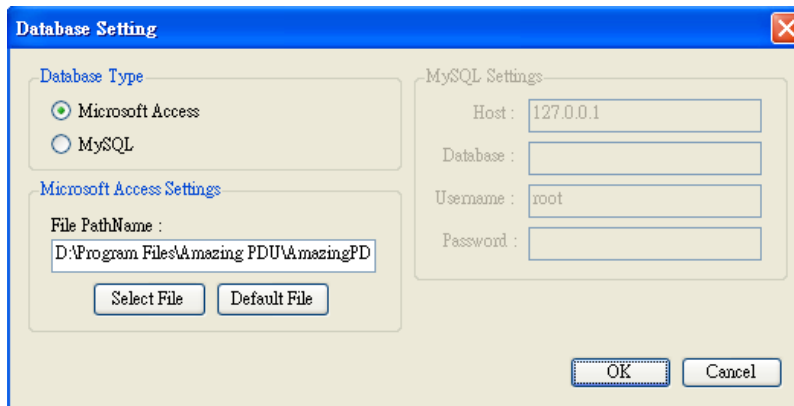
Database Setting

Database Type

Microsoft Access

MySQL

Microsoft Access Settings

File PathName :

D:\Program Files\Amazing PDU\AmazingPD

Select File

Default File

MySQL Settings

Host : 127.0.0.1

Database :

Username : root

Password :

OK

Cancel